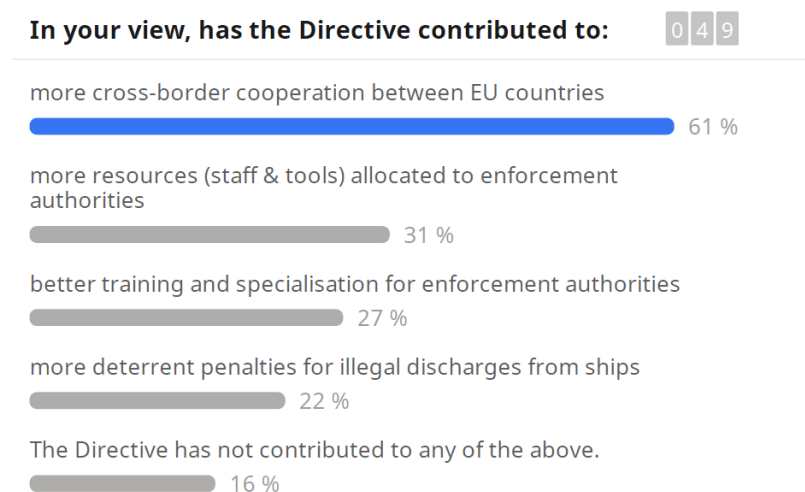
In your view, has the Directive contributed to:

0 4 9

more cross-border cooperation between EU countries

61 %

more resources (staff & tools) allocated to enforcement authorities

31 %

better training and specialisation for enforcement authorities

27 %

more deterrent penalties for illegal discharges from ships

22 %

The Directive has not contributed to any of the above.

16 %